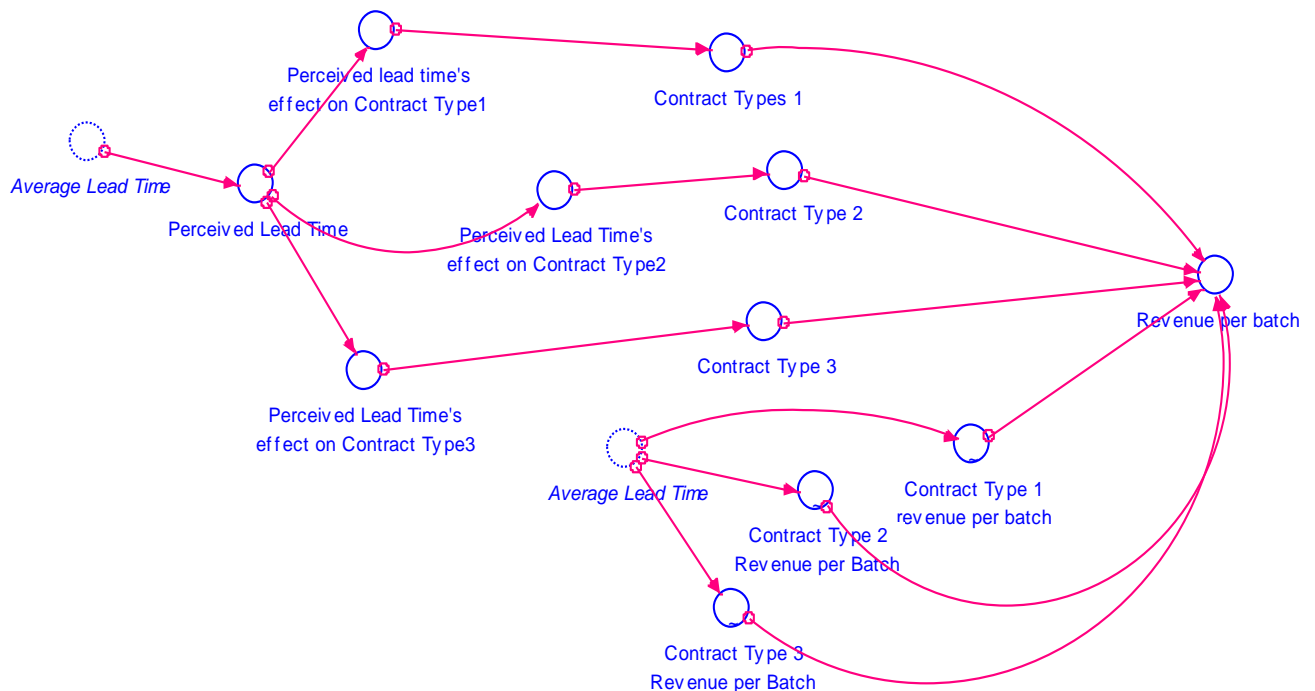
Perceived lead time's effect on Contract Type1

Contract Types 1

Average Lead Time

Perceived Lead Time

Contract Type 2

Perceived Lead Time's effect on Contract Type2

Revenue per batch

Contract Type 3

Perceived Lead Time's effect on Contract Type3

Average Lead Time

Contract Type 1 revenue per batch

Contract Type 2 Revenue per Batch

Contract Type 3 Revenue per Batch